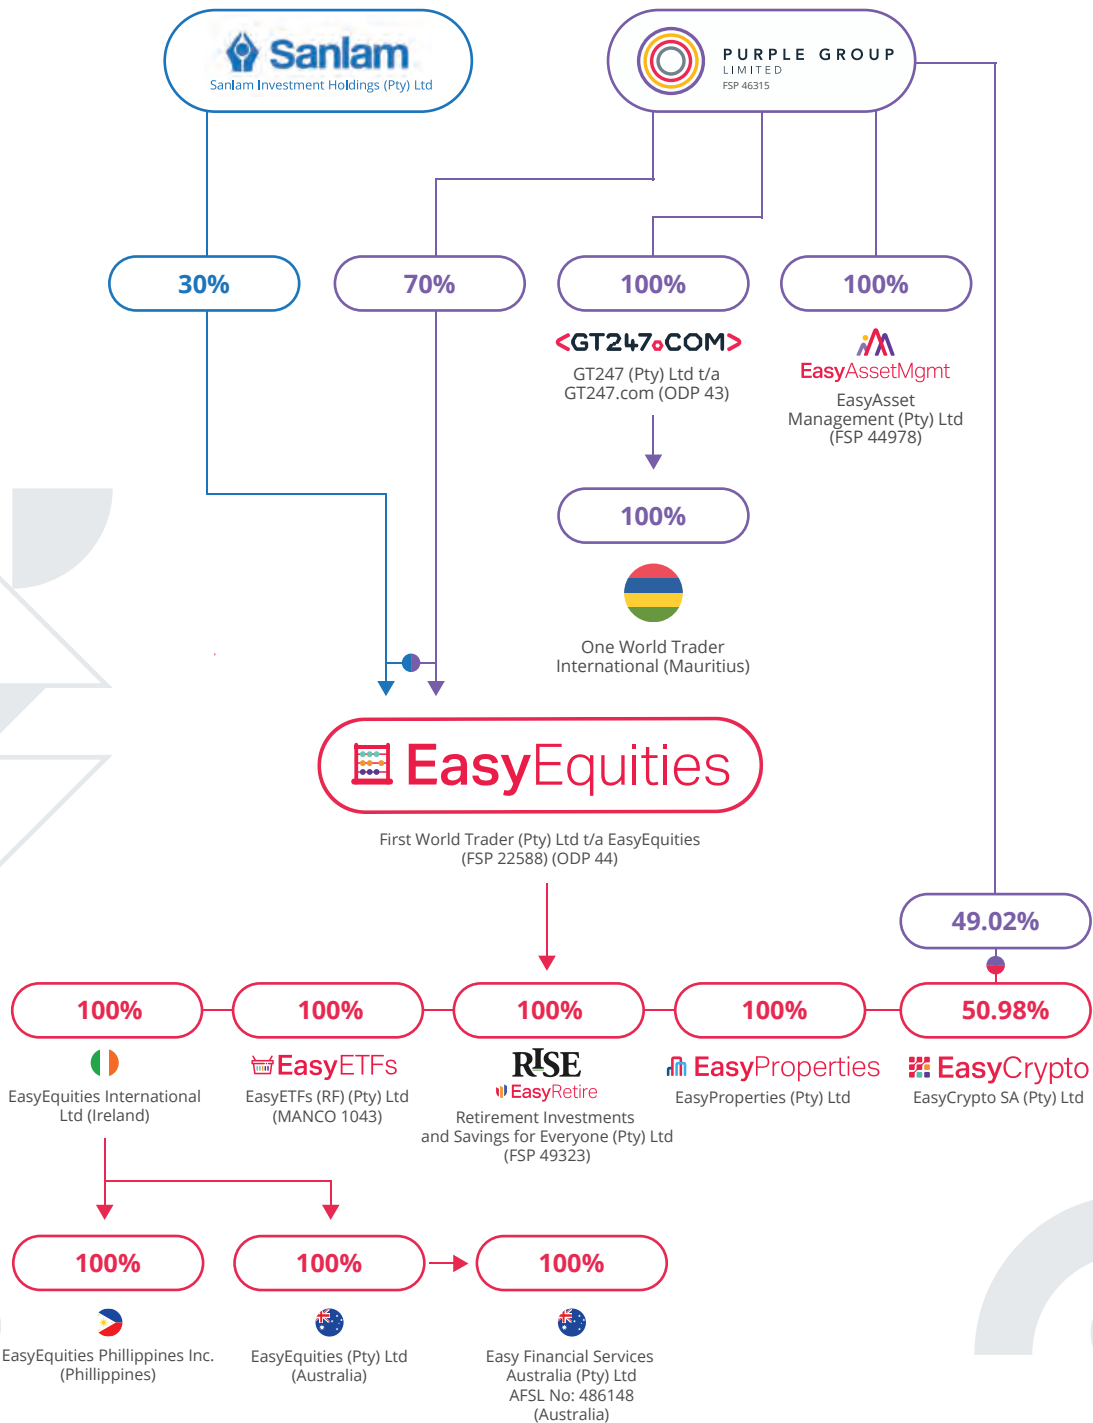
Sanlam
Sanlam Investment Holdings (Pty) Ltd

PURPLE GROUP
LIMITED
FSP 46315

30%

70%

100%

<GT247.COM>
GT247 (Pty) Ltd t/a GT247.com (ODP 43)

100%

EasyAssetMgmt
EasyAsset Management (Pty) Ltd (FSP 44978)

100%

One World Trader International (Mauritius)

EasyEquities
First World Trader (Pty) Ltd t/a EasyEquities (FSP 22588) (ODP 44)

49.02%

100%

EasyEquities International Ltd (Ireland)

100%

EasyETFs
EasyETFs (RF) (Pty) Ltd (MANCO 1043)

100%

RISE
EasyRetire
Retirement Investments and Savings for Everyone (Pty) Ltd (FSP 49323)

100%

EasyProperties
EasyProperties (Pty) Ltd

50.98%

EasyCrypto
EasyCrypto SA (Pty) Ltd

100%

EasyEquities Phillippines Inc. (Phillippines)

100%

EasyEquities (Pty) Ltd (Australia)

100%

Easy Financial Services Australia (Pty) Ltd AFSL No: 486148 (Australia)